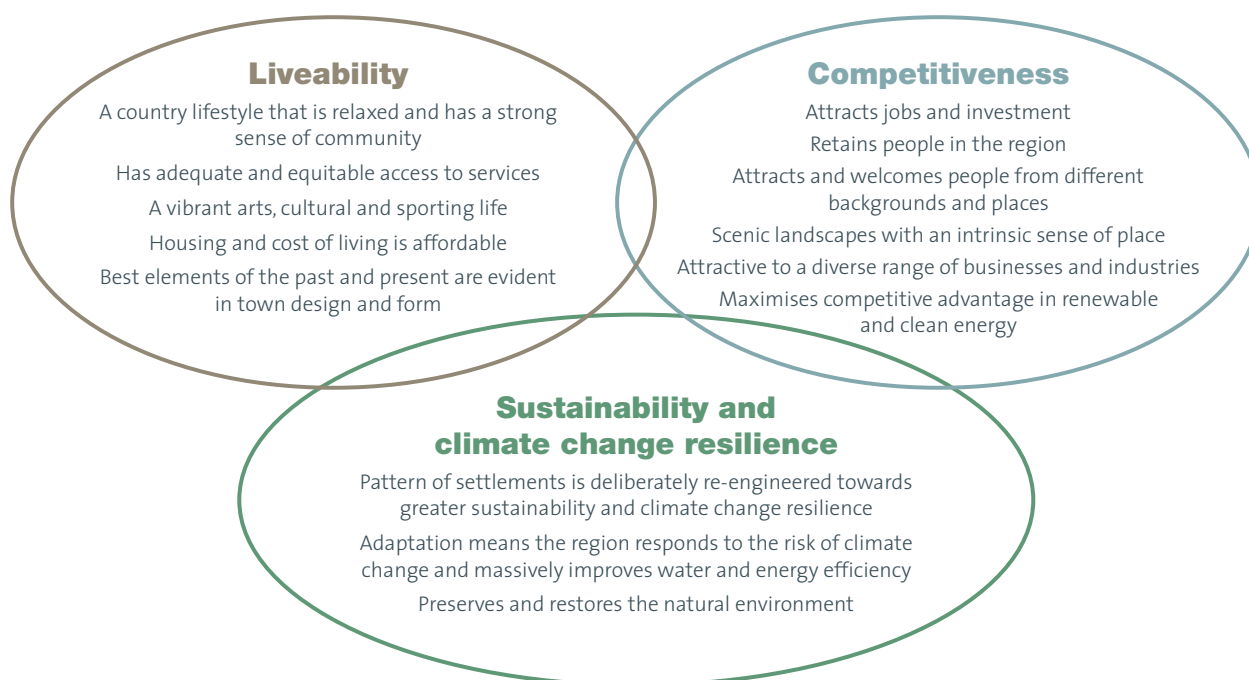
Liveability

A country lifestyle that is relaxed and has a strong sense of community

Has adequate and equitable access to services

A vibrant arts, cultural and sporting life

Housing and cost of living is affordable

Best elements of the past and present are evident in town design and form

Competitiveness

Attracts jobs and investment

Retains people in the region

Attracts and welcomes people from different backgrounds and places

Scenic landscapes with an intrinsic sense of place

Attractive to a diverse range of businesses and industries

Maximises competitive advantage in renewable and clean energy

Sustainability and climate change resilience

Pattern of settlements is deliberately re-engineered towards greater sustainability and climate change resilience

Adaptation means the region responds to the risk of climate change and massively improves water and energy efficiency

Preserves and restores the natural environment